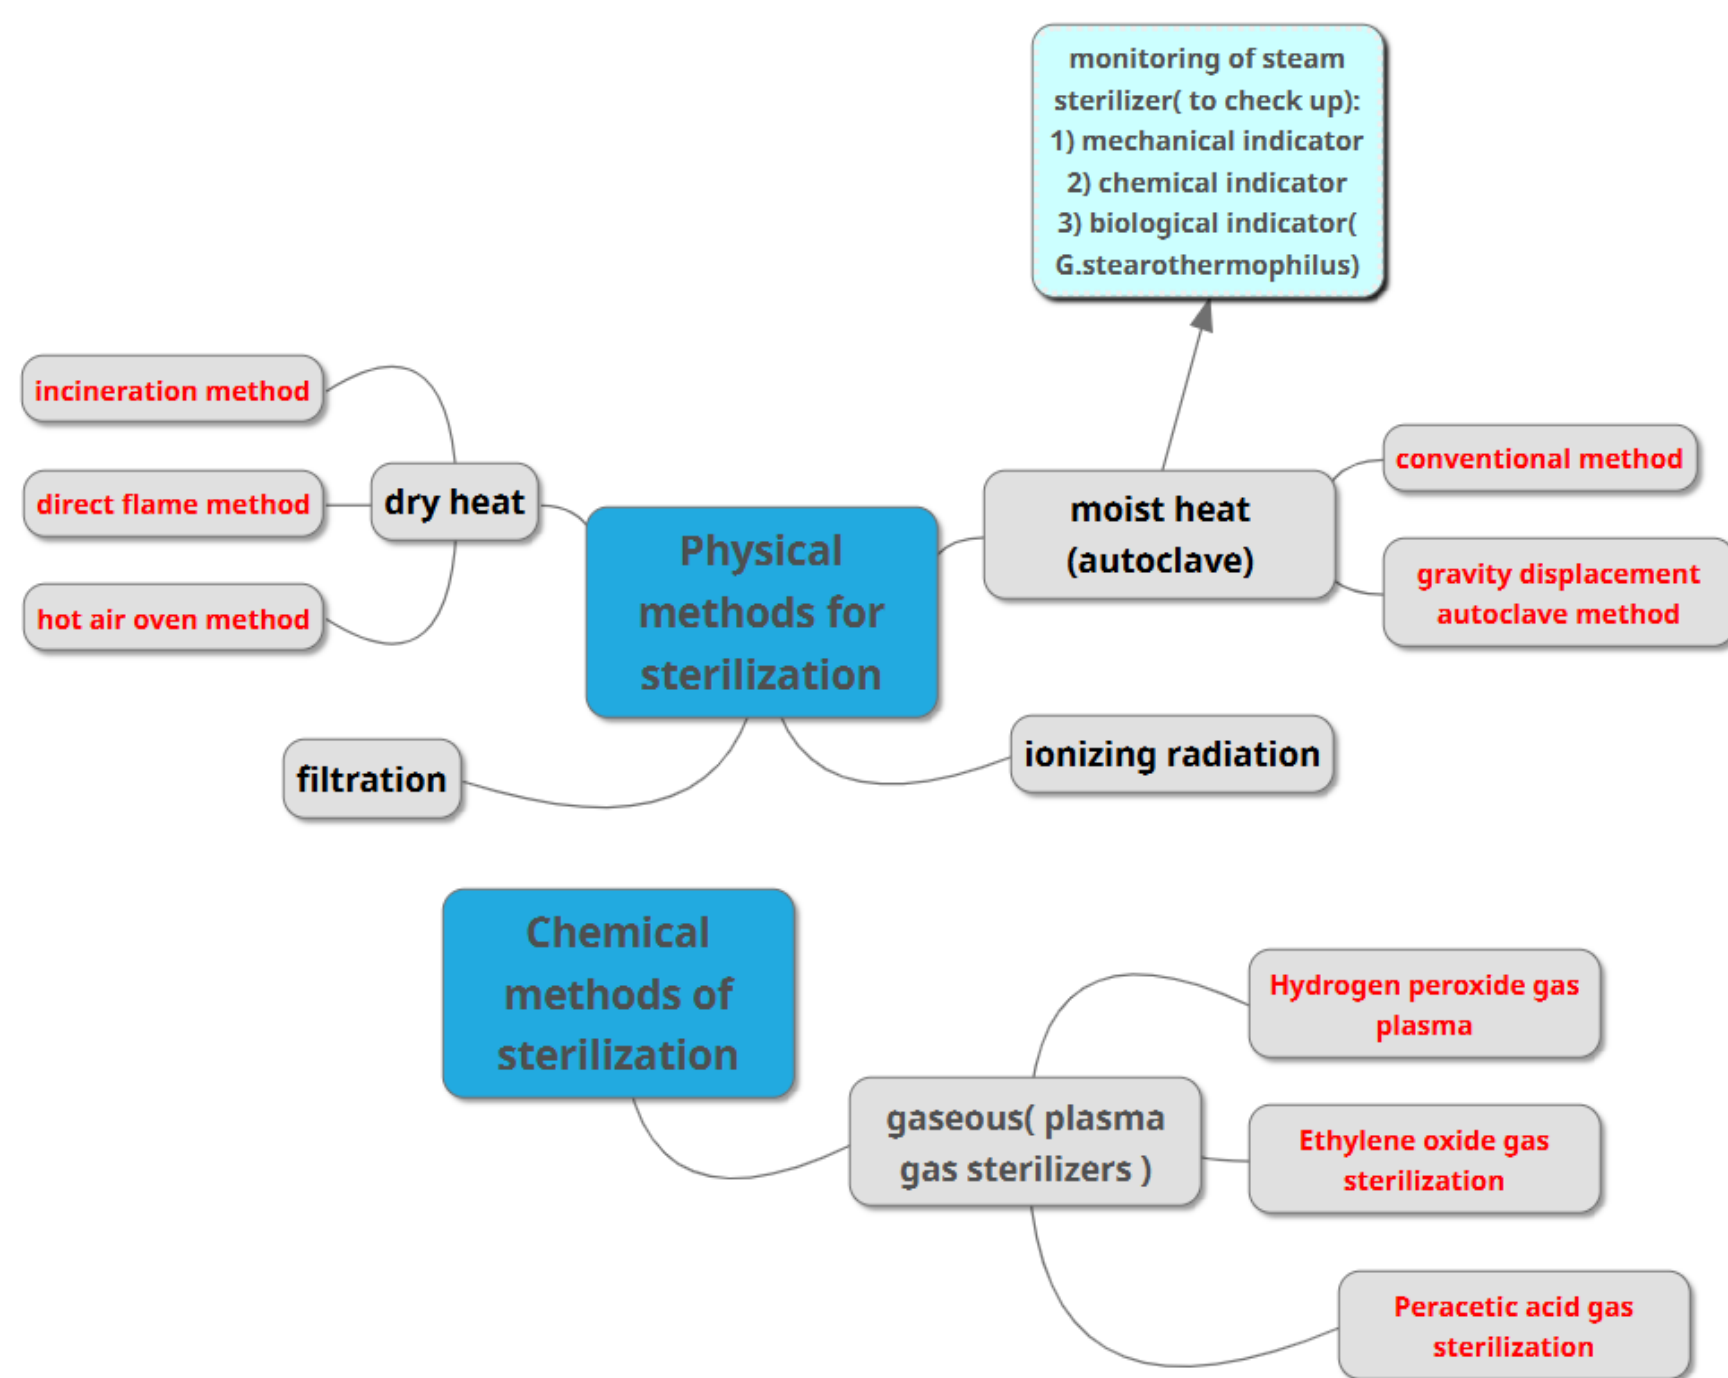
monitoring of steam sterilizer( to check up):
1) mechanical indicator
2) chemical indicator
3) biological indicator( G.stearothermophilus)

incineration method

direct flame method

hot air oven method

dry heat

Physical methods for sterilization

moist heat (autoclave)

conventional method

gravity displacement autoclave method

filtration

ionizing radiation

Chemical methods of sterilization

gaseous( plasma gas sterilizers )

Hydrogen peroxide gas plasma

Ethylene oxide gas sterilization

Peracetic acid gas sterilization